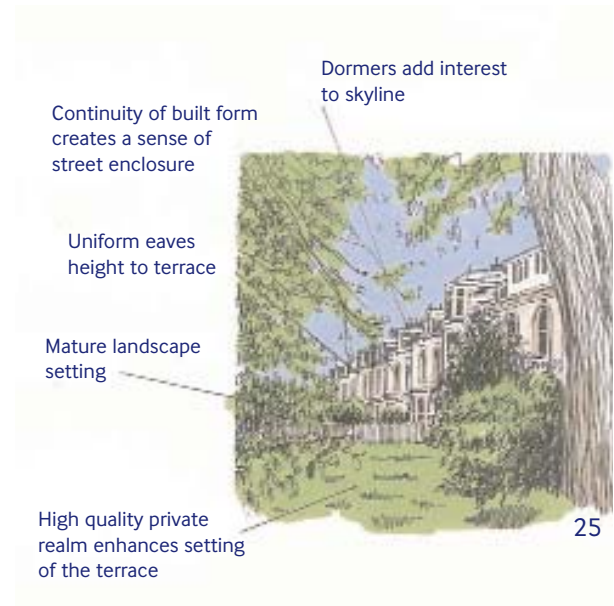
Dormers add interest to skyline

Continuity of built form creates a sense of street enclosure

Uniform eaves height to terrace

Mature landscape setting

High quality private realm enhances setting of the terrace

25